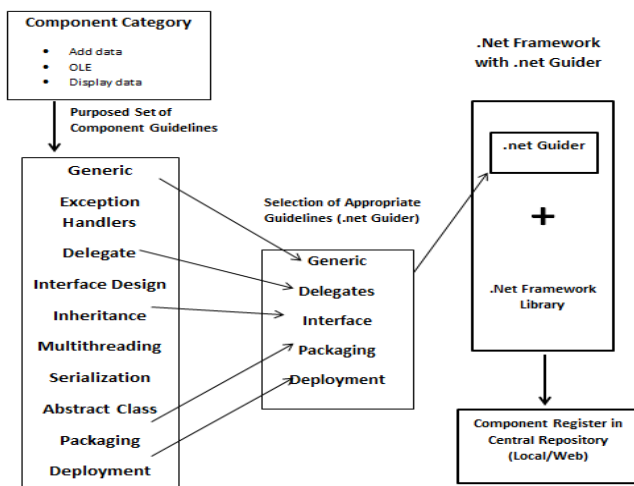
Component Category

- Add data
- OLE
- Display data

Purposed Set of Component Guidelines

Generic
Exception Handlers
Delegate
Interface Design
Inheritance
Multithreading
Serialization
Abstract Class
Packaging
Deployment

Selection of Appropriate Guidelines (.net Guider)

Generic
Delegates
Interface
Packaging
Deployment

.Net Framework with .net Guider

.net Guider

+

.Net Framework Library

Component Register in Central Repository (Local/Web)